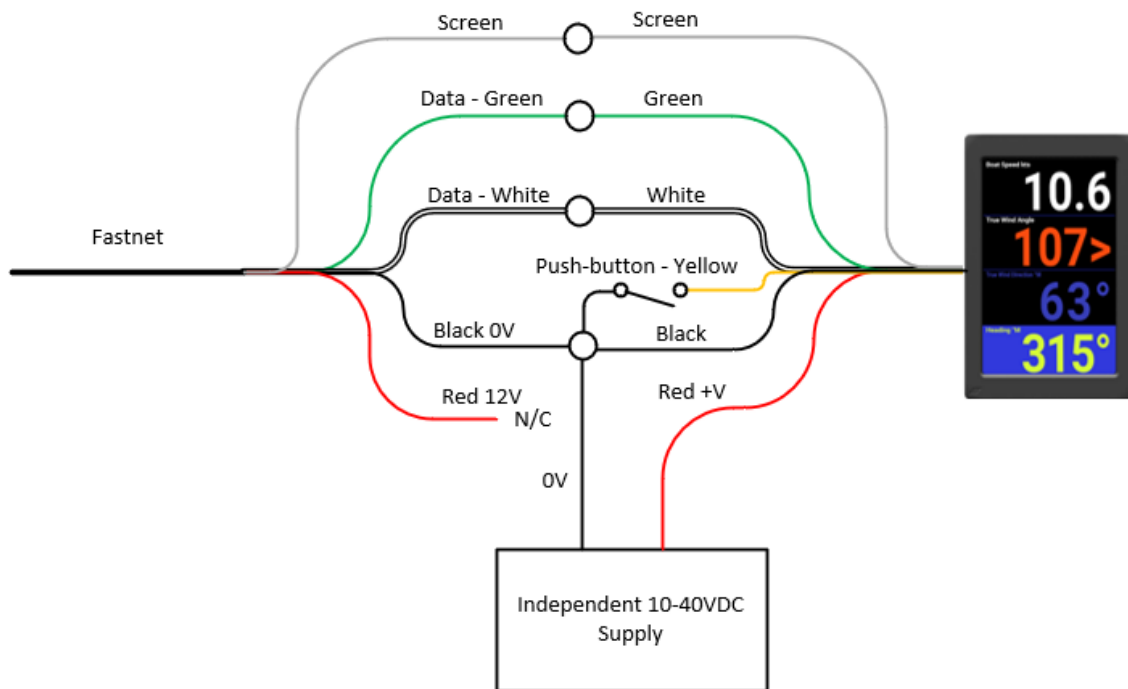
Screen
Screen
Data - Green
Green
Data - White
White
Fastnet
Push-button - Yellow
Black 0V
Black
Red 12V
N/C
Red +V
0V
Independent 10-40VDC Supply

Boat Speed kts
10.6
True Wind Angle
107>
True Wind Direction °M
63°
Heading °M
315°